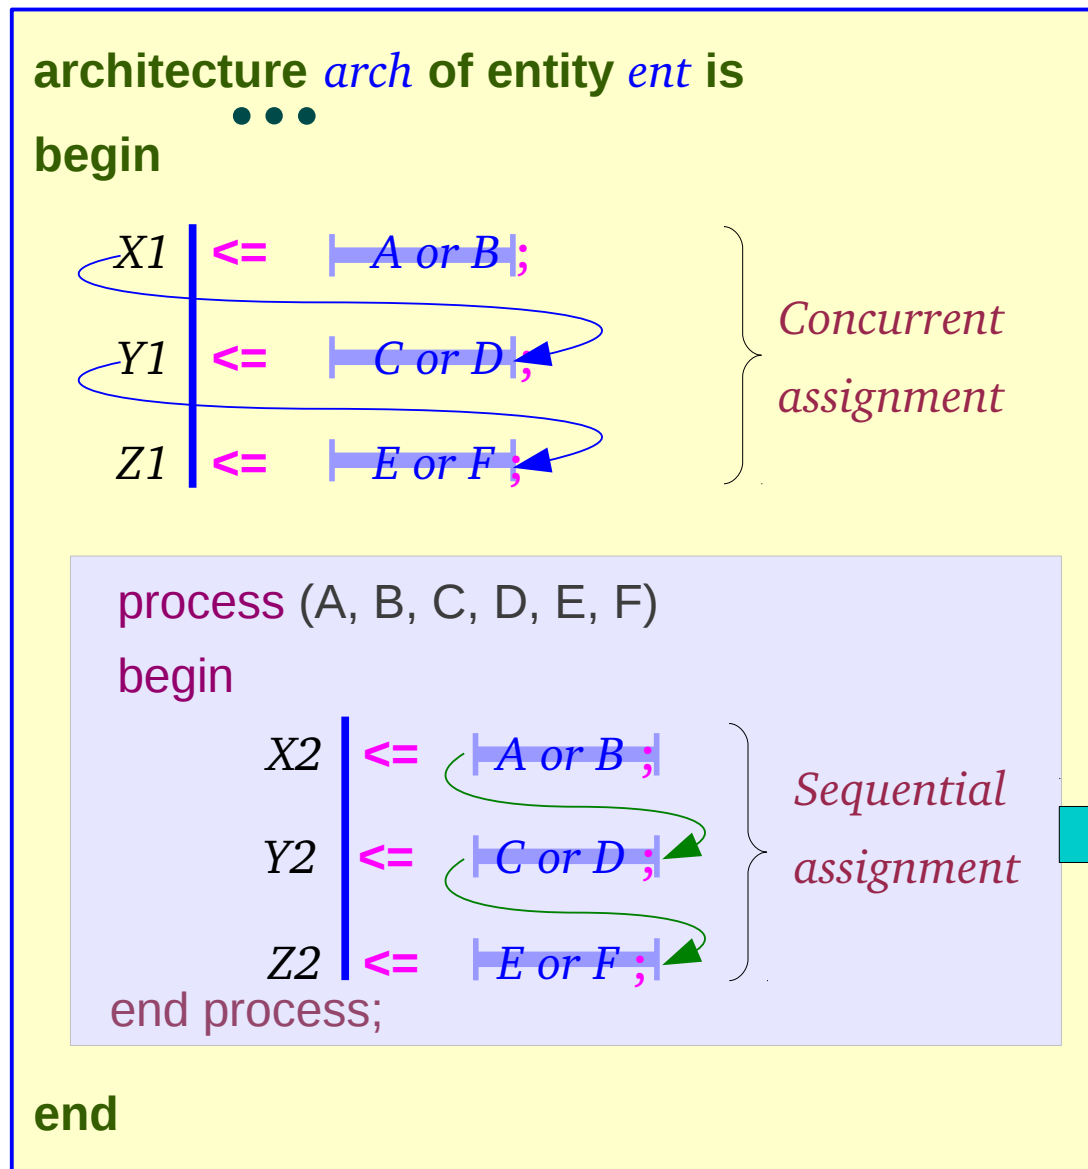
architecture *arch* of entity *ent* is

• • •

begin

X1 <= A or B;

Y1 <= C or D;

Z1 <= E or F;

Concurrent assignment

process (A, B, C, D, E, F)

begin

X2 <= A or B;

Y2 <= C or D;

Z2 <= E or F;

end process;

Sequential assignment

end